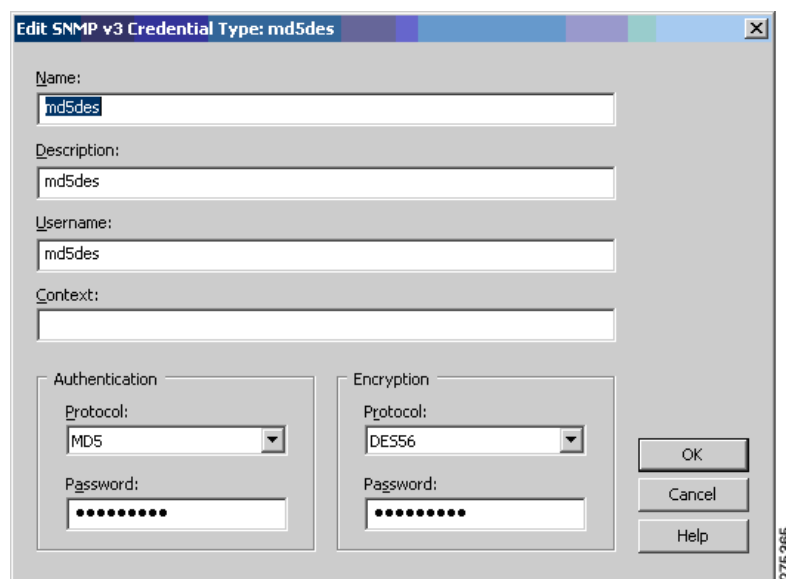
Edit SNMP v3 Credential Type: md5des

Name:
md5des

Description:
md5des

Username:
md5des

Context:

Authentication
Protocol:
MD5
Password:
•••••••••

Encryption
Protocol:
DES56
Password:
•••••••••

OK
Cancel
Help

275365